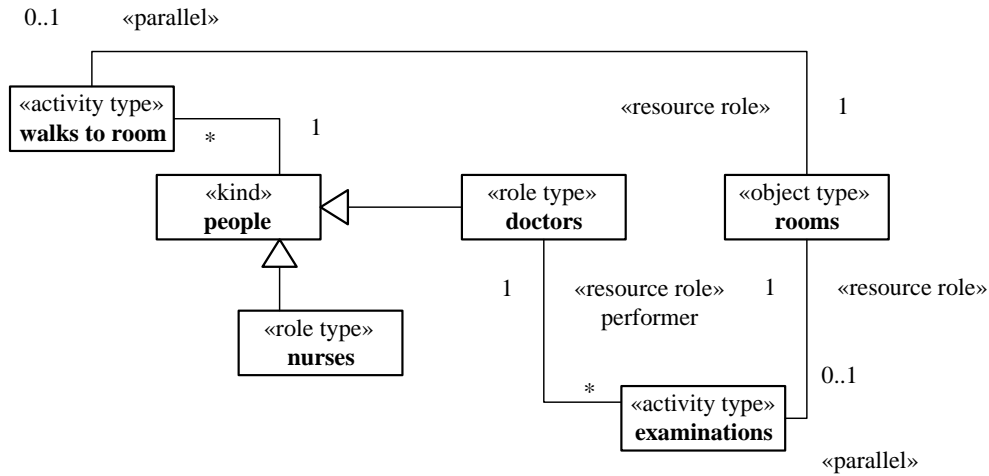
0..1 «parallel»

«activity type»
**walks to room**

\*

1

«resource role»

1

«kind»
**people**

«role type»
**doctors**

«object type»
**rooms**

1

«resource role»
performer

1

«resource role»

«role type»
**nurses**

0..1

\*

«activity type»
**examinations**

«parallel»